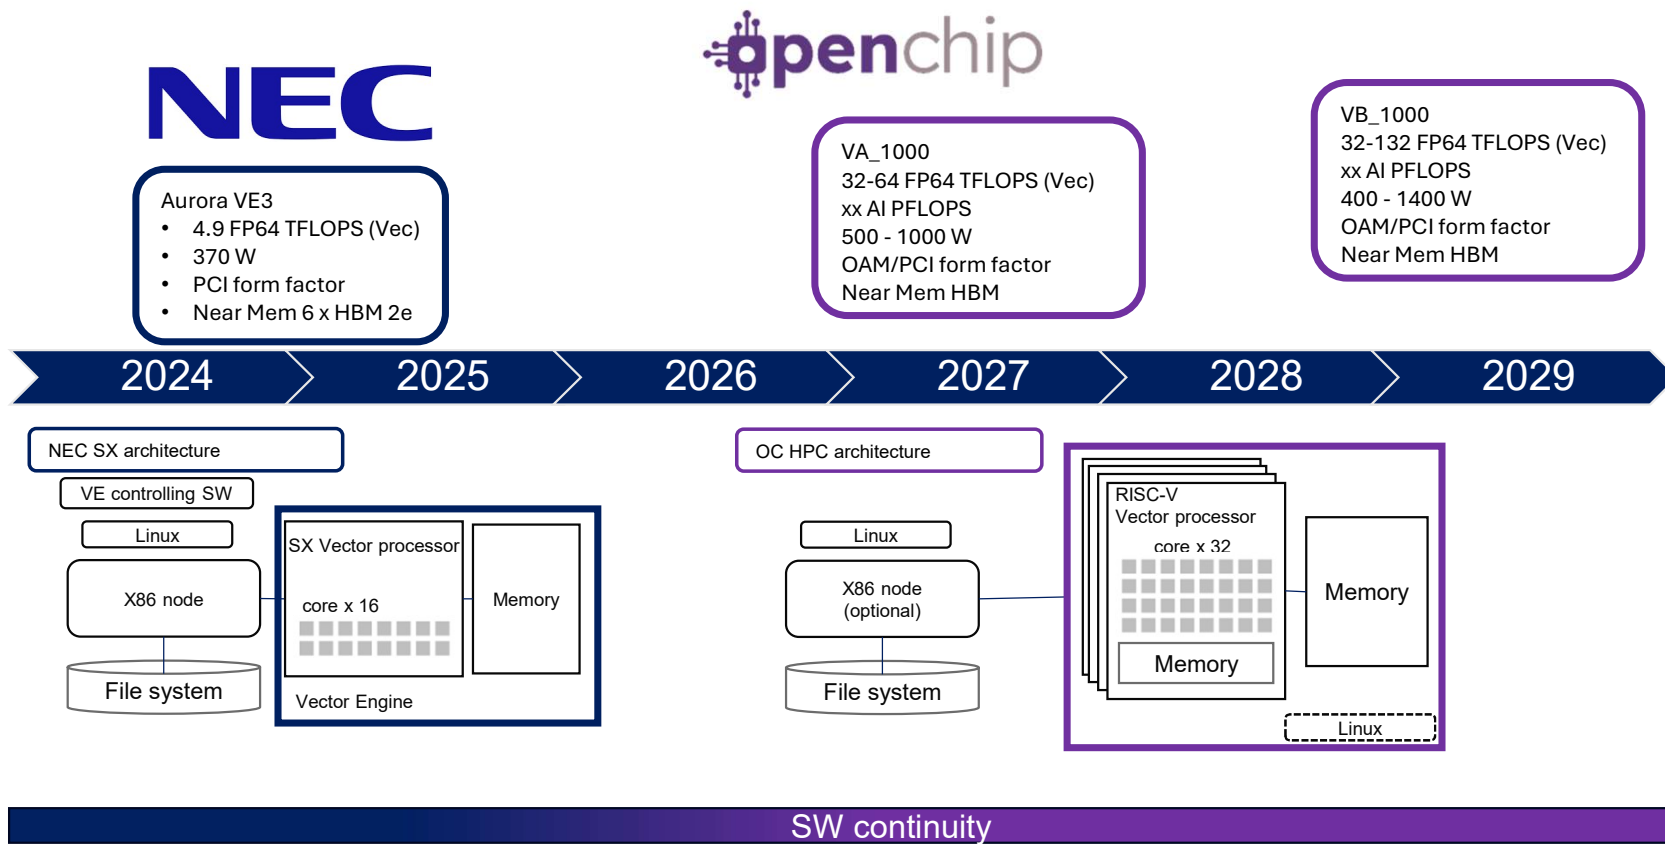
openchip

NEC

Aurora VE3
- 4.9 FP64 TFLOPS (Vec)
- 370 W
- PCI form factor
- Near Mem 6 x HBM 2e

VA_1000
32-64 FP64 TFLOPS (Vec)
xx AI PFLOPS
500 - 1000 W
OAM/PCI form factor
Near Mem HBM

VB_1000
32-132 FP64 TFLOPS (Vec)
xx AI PFLOPS
400 - 1400 W
OAM/PCI form factor
Near Mem HBM

2024 2025 2026 2027 2028 2029

NEC SX architecture

VE controlling SW

Linux

X86 node

File system

SX Vector processor

core x 16

Memory

Vector Engine

OC HPC architecture

Linux

X86 node (optional)

File system

RISC-V Vector processor

core x 32

Memory

Memory

Linux

SW continuity